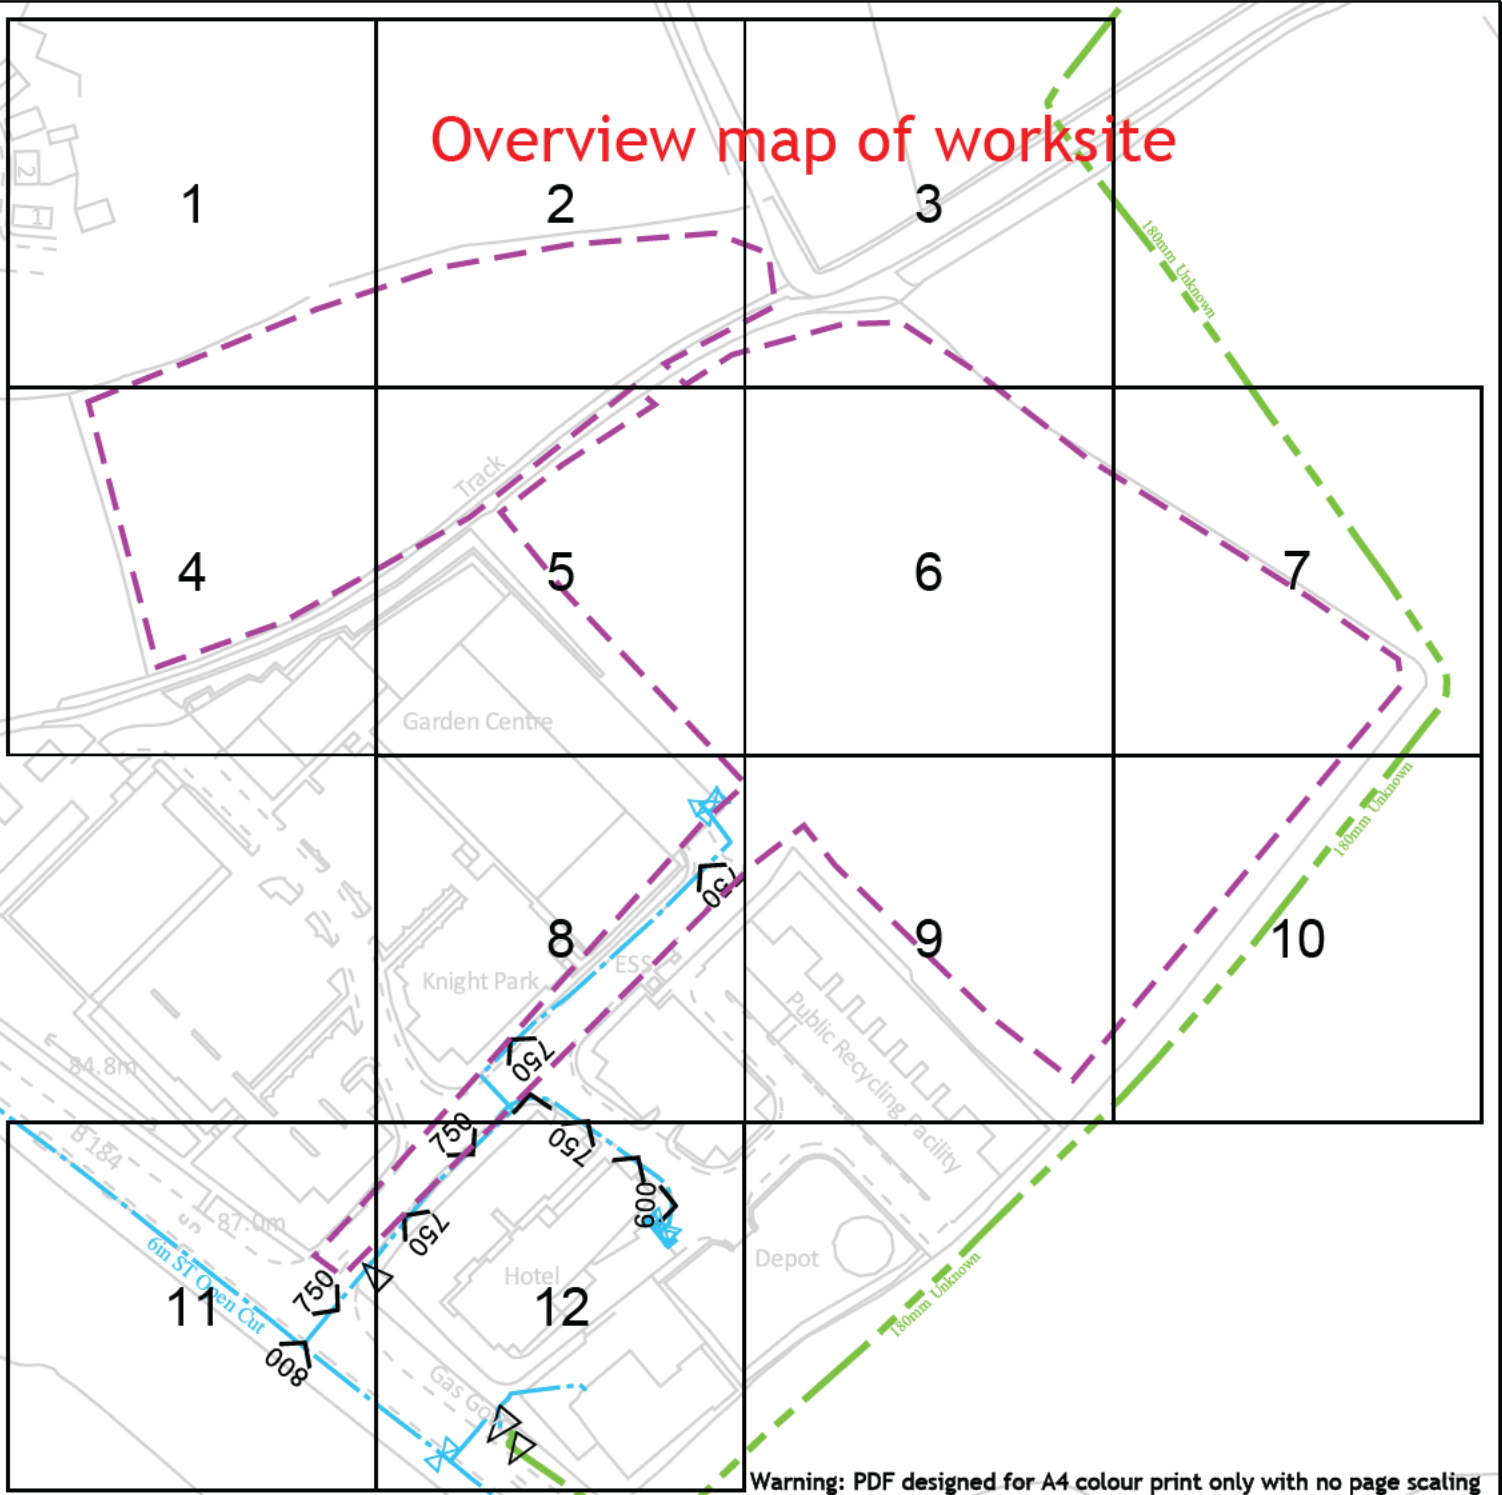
Overview map of worksite

1
2
3
4
5
6
7
8
9
10
11
12

180mm Unknown
180mm Unknown
180mm Unknown

Track
Garden Centre
Knight Park
ESS
Public Recycling Facility
84.8m
B 184
87.0m
6in ST Open Cut
Hotel
Depot
Gas Go

750
750
750
750
750
800
600
750

Warning: PDF designed for A4 colour print only with no page scaling